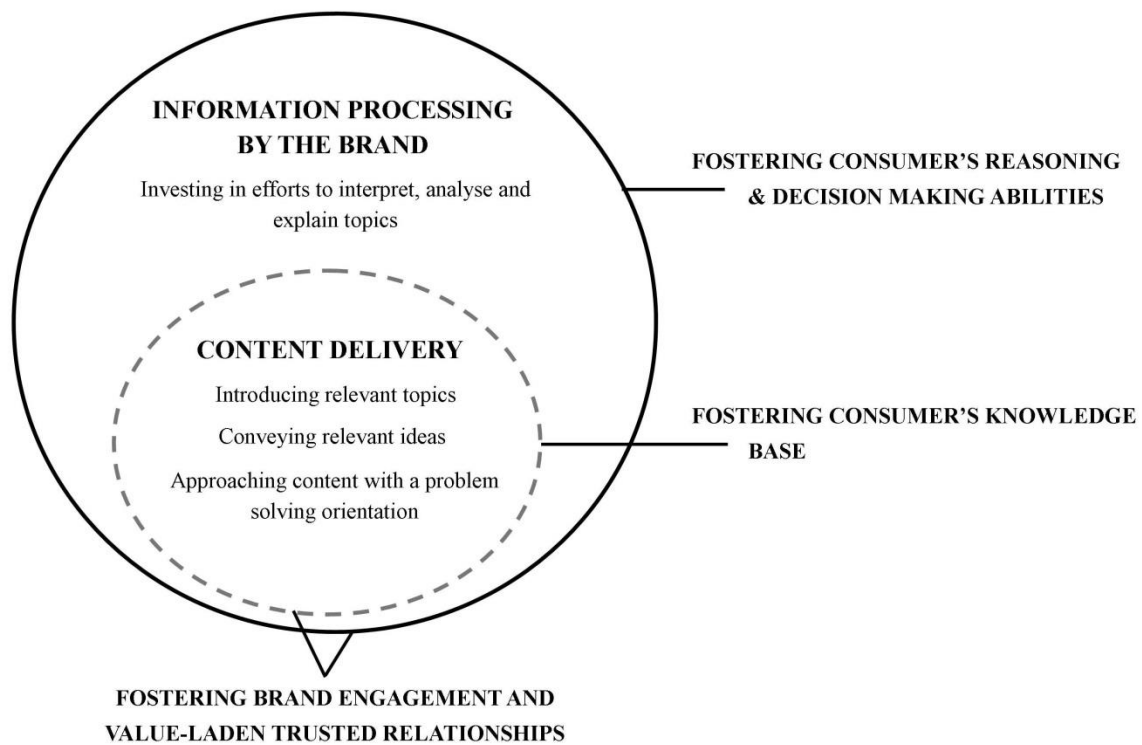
INFORMATION PROCESSING BY THE BRAND

Investing in efforts to interpret, analyse and explain topics

FOSTERING CONSUMER'S REASONING & DECISION MAKING ABILITIES

CONTENT DELIVERY

Introducing relevant topics

Conveying relevant ideas

Approaching content with a problem solving orientation

FOSTERING CONSUMER'S KNOWLEDGE BASE

FOSTERING BRAND ENGAGEMENT AND VALUE-LADEN TRUSTED RELATIONSHIPS